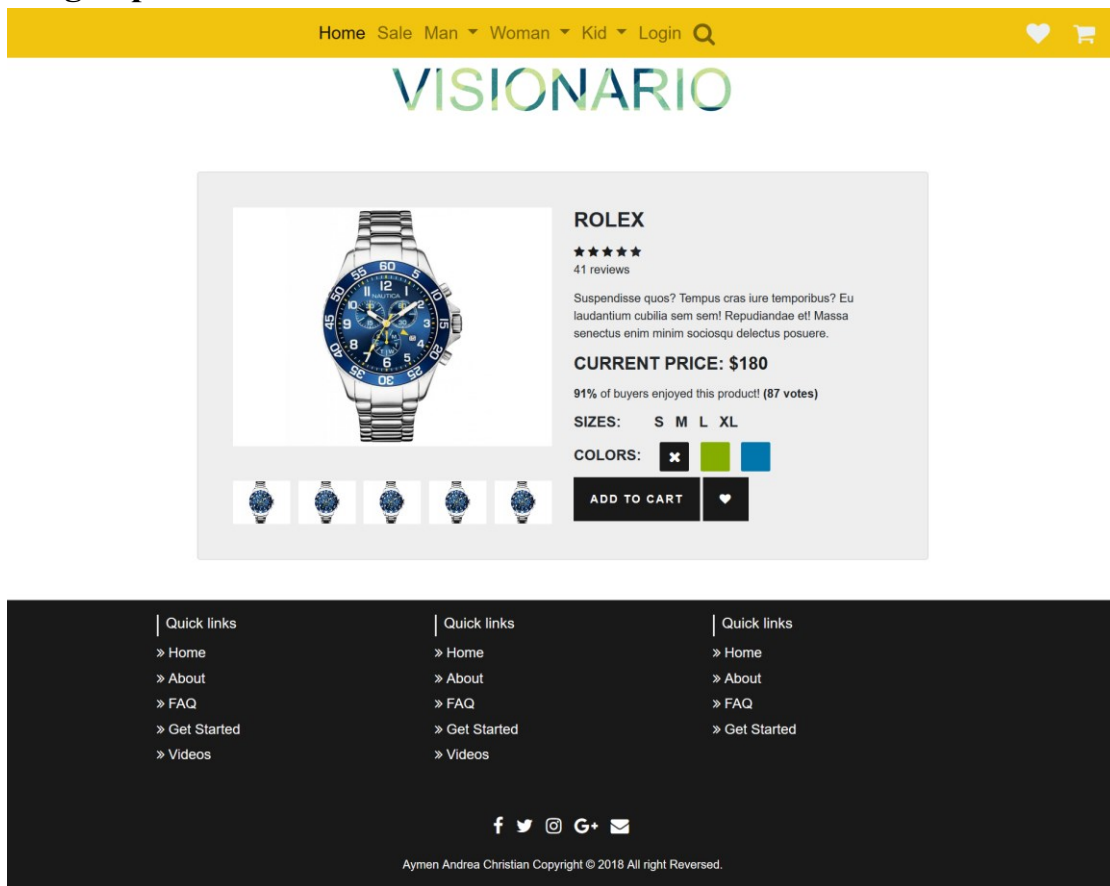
Home Sale Man ▾ Woman ▾ Kid ▾ Login

VISIONARIO

ROLEX

★★★★★
41 reviews

Suspendisse quos? Tempus cras iure temporibus? Eu laudantium cubilia sem sem! Repudiandae et! Massa senectus enim minim sociosqu delectus posuere.

CURRENT PRICE: $180

91% of buyers enjoyed this product! (87 votes)

SIZES: S M L XL

COLORS:

ADD TO CART

| Quick links
» Home
» About
» FAQ
» Get Started
» Videos

| Quick links
» Home
» About
» FAQ
» Get Started
» Videos

| Quick links
» Home
» About
» FAQ
» Get Started

Aymen Andrea Christian Copyright © 2018 All right Reversed.